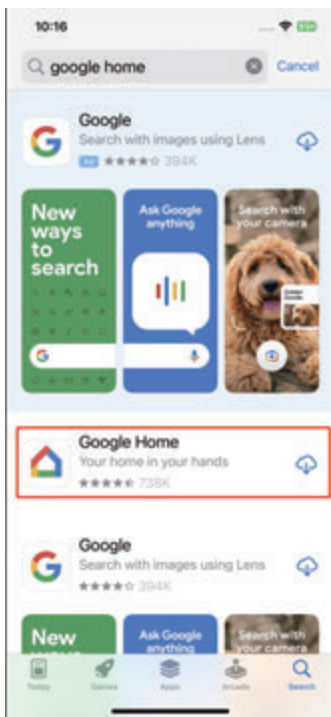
10:16

google home

Cancel

Google

Search with images using Lens

Ad ★★★★☆ 394K

New ways to search

Ask Google anything

Search with your camera

Google Home

Your home in your hands

★★★★☆ 738K

Google

Search with images using Lens

★★★★☆ 394K

New

Ask Google anything

Today

Games

Apps

Arcade

Search